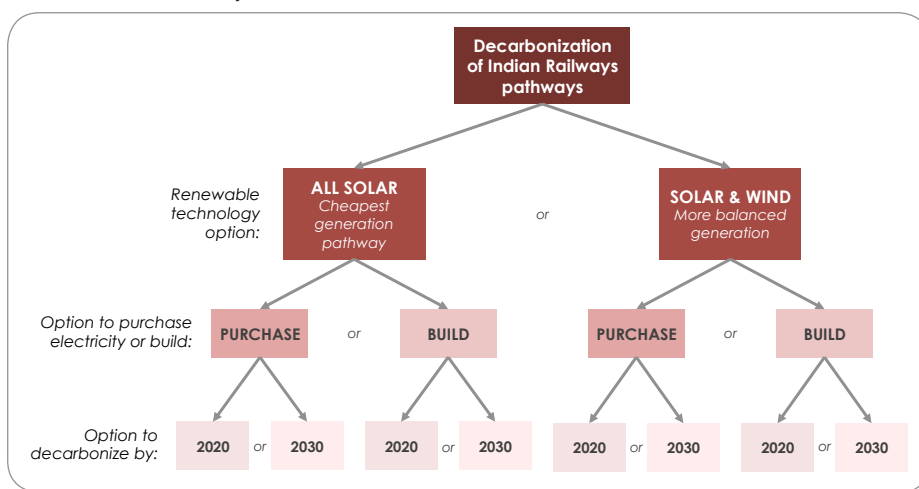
Decarbonization of Indian Railways pathways

Renewable technology option:

ALL SOLAR
Cheapest generation pathway

or

SOLAR & WIND
More balanced generation

Option to purchase electricity or build:

PURCHASE or BUILD

PURCHASE or BUILD

Option to decarbonize by:

2020 or 2030

2020 or 2030

2020 or 2030

2020 or 2030